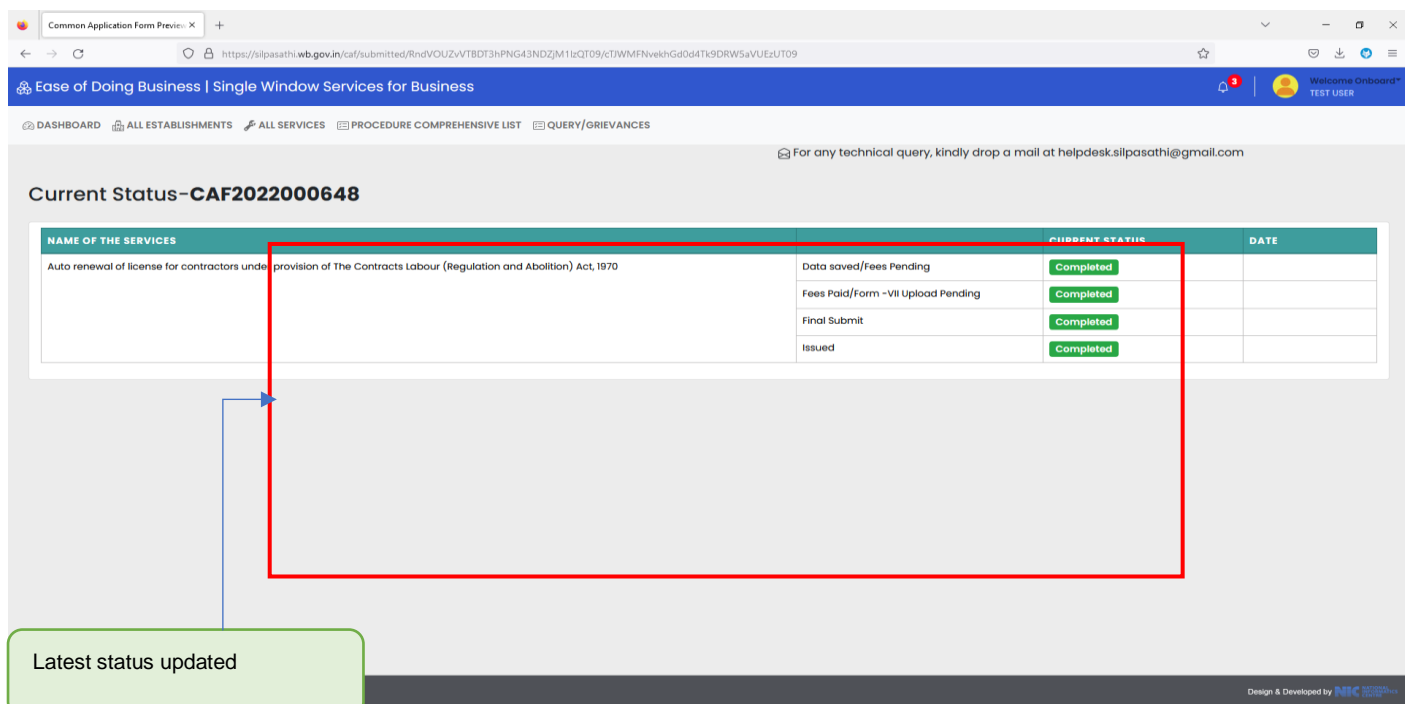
Common Application Form Preview ×

https://silpasathi.wb.gov.in/caf/submitted/RndVOUZvVTBDT3hPNG43NDZjM1lzQT09/cTJWMFNvekhGd0d4Tk9DRW5aVUEzUT09

Ease of Doing Business | Single Window Services for Business

3

Welcome Onboard*
TEST USER

DASHBOARD ALL ESTABLISHMENTS ALL SERVICES PROCEDURE COMPREHENSIVE LIST QUERY/GRIEVANCES

For any technical query, kindly drop a mail at helpdesk.silpasathi@gmail.com

Current Status-CAF2022000648

| NAME OF THE SERVICES | | CURRENT STATUS | DATE |
|---|---|---|---|
| Auto renewal of license for contractors under provision of The Contracts Labour (Regulation and Abolition) Act, 1970 | Data saved/Fees Pending | Completed | |
| | Fees Paid/Form -VII Upload Pending | Completed | |
| | Final Submit | Completed | |
| | Issued | Completed | |

Latest status updated

Design & Developed by NIC